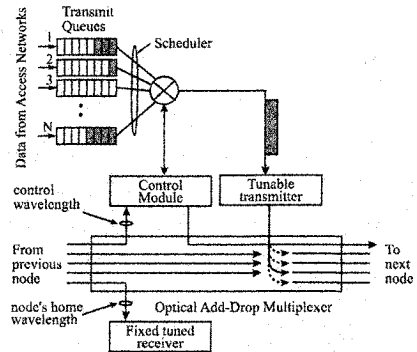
Data from Access Networks

Transmit Queues

1

2

3

N

Scheduler

Control Module

Tunable transmitter

control wavelength

From previous node

To next node

Optical Add-Drop Multiplexer

node's home wavelength

Fixed tuned receiver